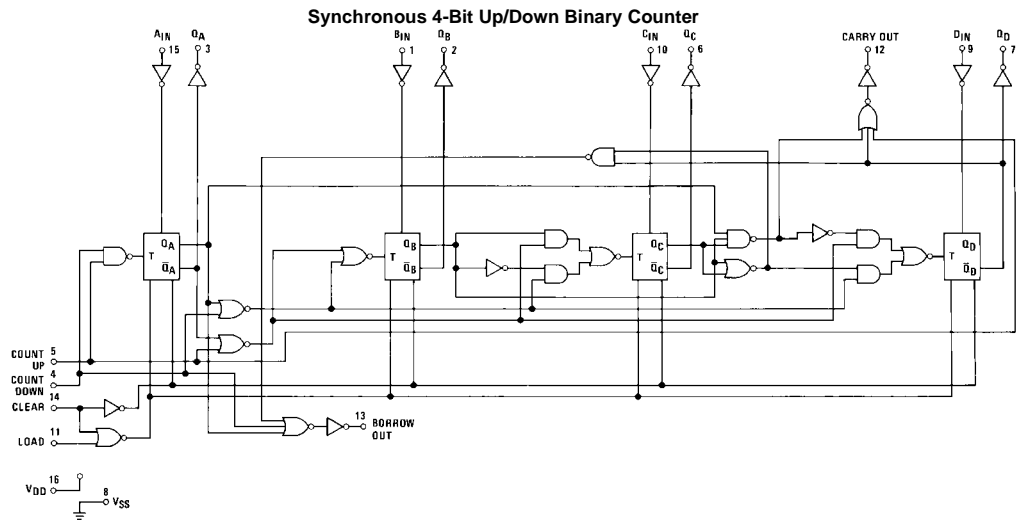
Synchronous 4-Bit Up/Down Binary Counter

$A_{IN}$ 15
$Q_A$ 3
$B_{IN}$ 1
$Q_B$ 2
$C_{IN}$ 10
$Q_C$ 6
CARRY OUT 12
$D_{IN}$ 9
$Q_D$ 7

T $Q_A$ $\bar{Q}_A$
T $Q_B$ $\bar{Q}_B$
T $Q_C$ $\bar{Q}_C$
T $Q_D$ $\bar{Q}_D$

COUNT UP 5
COUNT DOWN 4
CLEAR 14
LOAD 11

13 BORROW OUT

$V_{DD}$ 16
8 $V_{SS}$